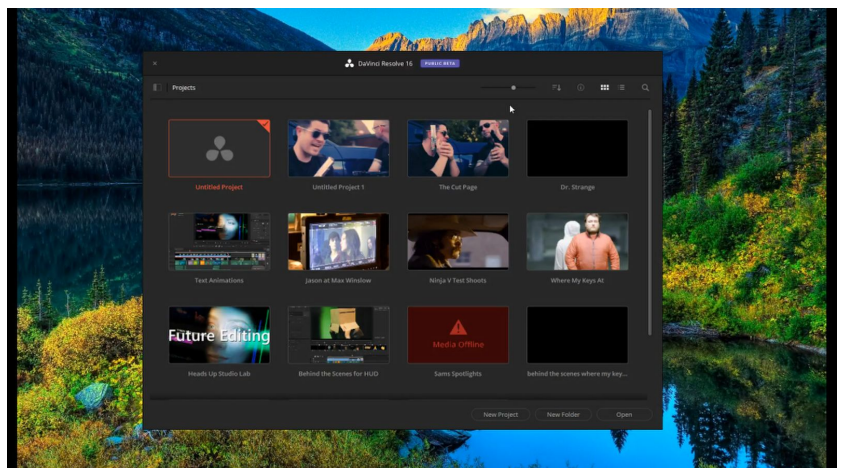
DaVinci Resolve 16 PUBLIC BETA

Projects

Untitled Project

Untitled Project 1

The Cut Page

Dr. Strange

Text Animations

Jason at Max Winslow

Ninja V Test Shoots

Where My Keys At

Future Editing

Heads Up Studio Lab

Behind the Scenes for HUO

Media Offline

Sams Spotlights

behind the scenes where my key...

New Project

New Folder

Open